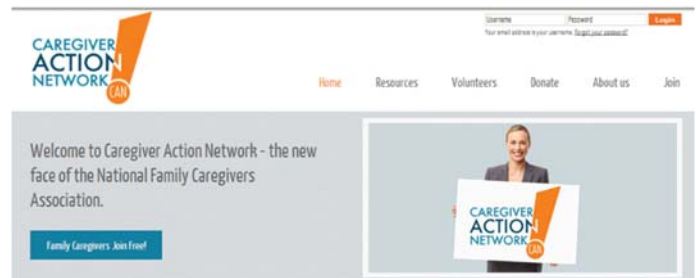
CAREGIVER ACTION NETWORK CAN

Username Password Login

Your email address is your username. Forgot your password?

Home Resources Volunteers Donate About us Join

Welcome to Caregiver Action Network - the new face of the National Family Caregivers Association.

Family Caregivers Join Free!

CAREGIVER ACTION NETWORK CAN